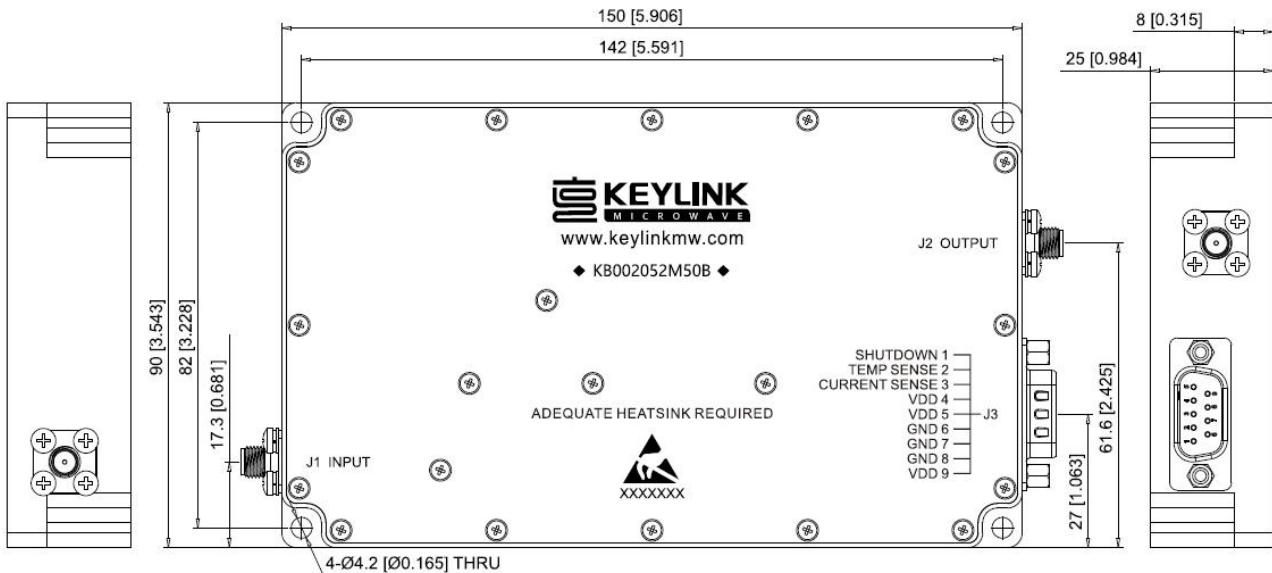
150 [5.906]

142 [5.591]

8 [0.315]

25 [0.984]

KEYLINK
MICROWAVE
www.keylinkmw.com
◆ KB002052M50B ◆

J2 OUTPUT

90 [3.543]

82 [3.228]

17.3 [0.681]

J1 INPUT

SHUTDOWN 1
TEMP SENSE 2
CURRENT SENSE 3
VDD 4
VDD 5
GND 6
GND 7
GND 8
VDD 9
J3

ADEQUATE HEATSINK REQUIRED

XXXXXXX

61.6 [2.425]

27 [1.063]

4-Ø4.2 [Ø0.165] THRU